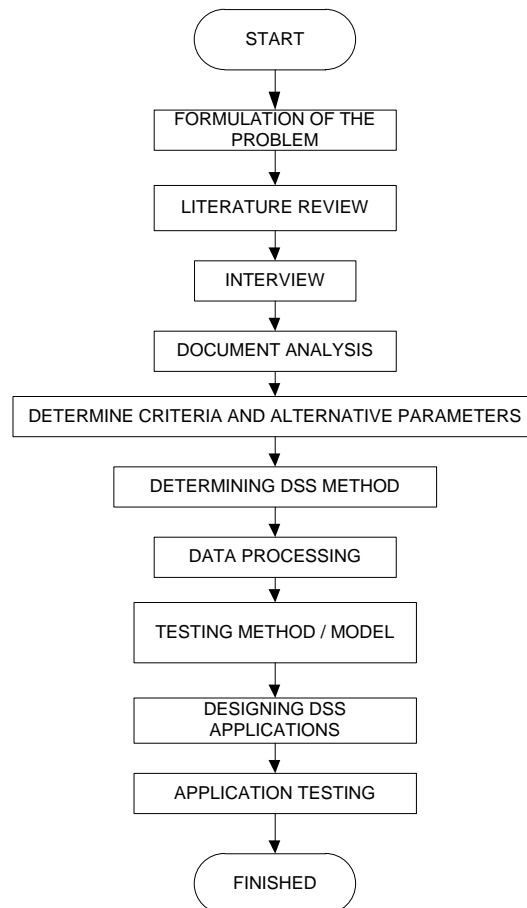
START

FORMULATION OF THE PROBLEM

LITERATURE REVIEW

INTERVIEW

DOCUMENT ANALYSIS

DETERMINE CRITERIA AND ALTERNATIVE PARAMETERS

DETERMINING DSS METHOD

DATA PROCESSING

TESTING METHOD / MODEL

DESIGNING DSS APPLICATIONS

APPLICATION TESTING

FINISHED